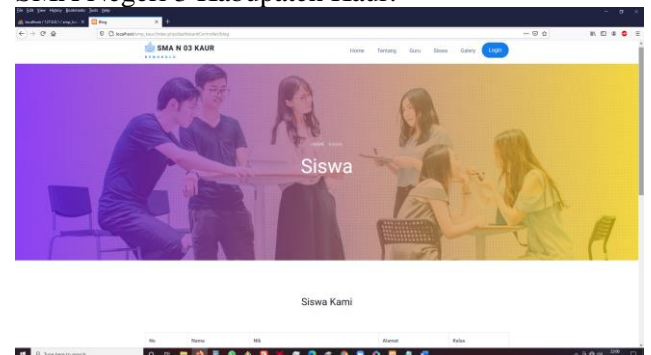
Negeri 3 Kabupaten Kaur.

File Edit View History Bookmarks Tools Help

localhost / 127.0.0.1 / smp_ka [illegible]

Blog

localhost/smp_kaur/index.php/data/BoardController/blog

SMA N 03 KAUR

BENGKULU

Home Tentang Guru Siswa Galery Login

HOME SISWA

Siswa

Siswa Kami

| No | Nama | Nik | Alamat | Kelas |
|---|---|---|---|---|

Type here to search